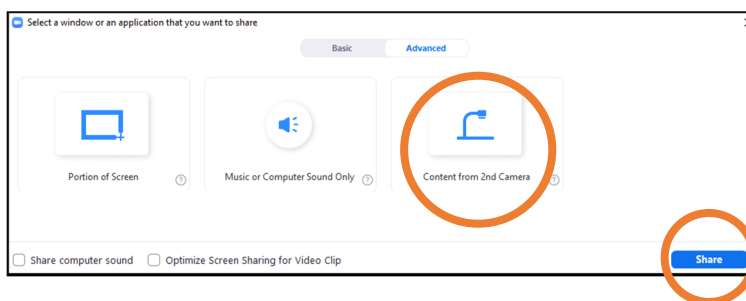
Select a window or an application that you want to share

Basic

Advanced

Portion of Screen

Music or Computer Sound Only

Content from 2nd Camera

Share computer sound

Optimize Screen Sharing for Video Clip

Share